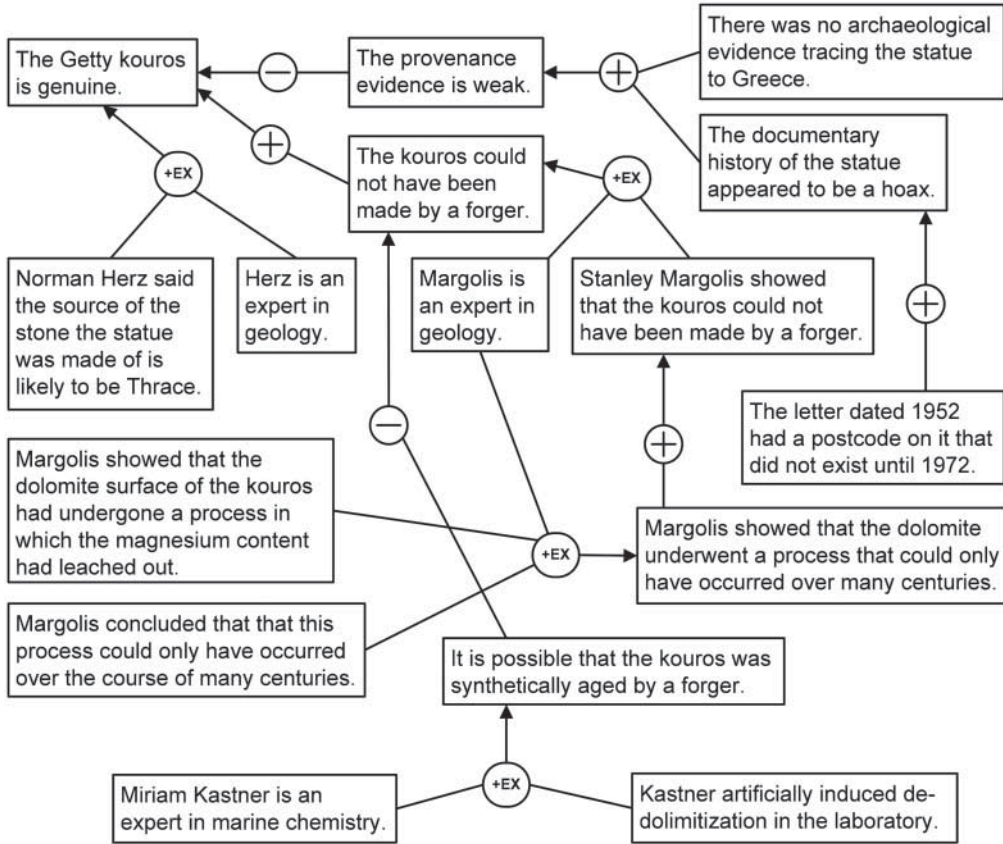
The Getty kouros is genuine.

−

The provenance evidence is weak.

+

There was no archaeological evidence tracing the statue to Greece.

The documentary history of the statue appeared to be a hoax.

+

+EX

The kouros could not have been made by a forger.

+EX

Norman Herz said the source of the stone the statue was made of is likely to be Thrace.

Herz is an expert in geology.

Margolis is an expert in geology.

Stanley Margolis showed that the kouros could not have been made by a forger.

+

The letter dated 1952 had a postcode on it that did not exist until 1972.

−

+

Margolis showed that the dolomite surface of the kouros had undergone a process in which the magnesium content had leached out.

+EX

Margolis showed that the dolomite underwent a process that could only have occurred over many centuries.

Margolis concluded that that this process could only have occurred over the course of many centuries.

It is possible that the kouros was synthetically aged by a forger.

+EX

Miriam Kastner is an expert in marine chemistry.

Kastner artificially induced dedolimitization in the laboratory.